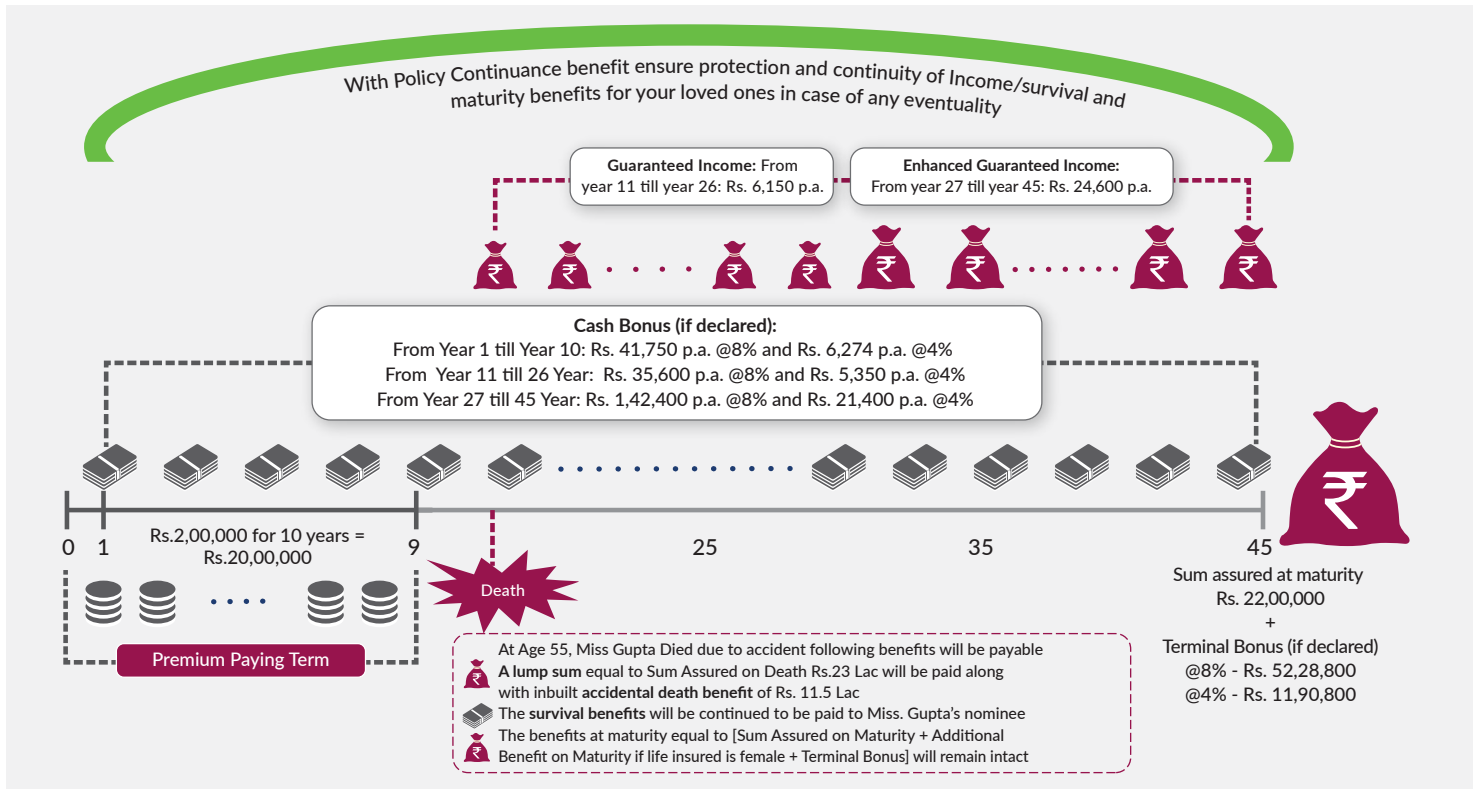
With Policy Continuance benefit ensure protection and continuity of Income/survival and maturity benefits for your loved ones in case of any eventuality

**Guaranteed Income:** From year 11 till year 26: Rs. 6,150 p.a.

**Enhanced Guaranteed Income:** From year 27 till year 45: Rs. 24,600 p.a.

₹ ₹ ₹ ₹ ₹ ₹ ₹ ₹

**Cash Bonus (if declared):**
From Year 1 till Year 10: Rs. 41,750 p.a. @8% and Rs. 6,274 p.a. @4%
From Year 11 till 26 Year: Rs. 35,600 p.a. @8% and Rs. 5,350 p.a. @4%
From Year 27 till 45 Year: Rs. 1,42,400 p.a. @8% and Rs. 21,400 p.a. @4%

0 1 Rs.2,00,000 for 10 years = Rs.20,00,000 9 25 35 45

₹

Death

Premium Paying Term

At Age 55, Miss Gupta Died due to accident following benefits will be payable
₹ **A lump sum** equal to Sum Assured on Death Rs.23 Lac will be paid along with inbuilt **accidental death benefit** of Rs. 11.5 Lac
The **survival benefits** will be continued to be paid to Miss. Gupta's nominee
₹ The benefits at maturity equal to [Sum Assured on Maturity + Additional Benefit on Maturity if life insured is female + Terminal Bonus] will remain intact

Sum assured at maturity
Rs. 22,00,000
+
Terminal Bonus (if declared)
@8% - Rs. 52,28,800
@4% - Rs. 11,90,800